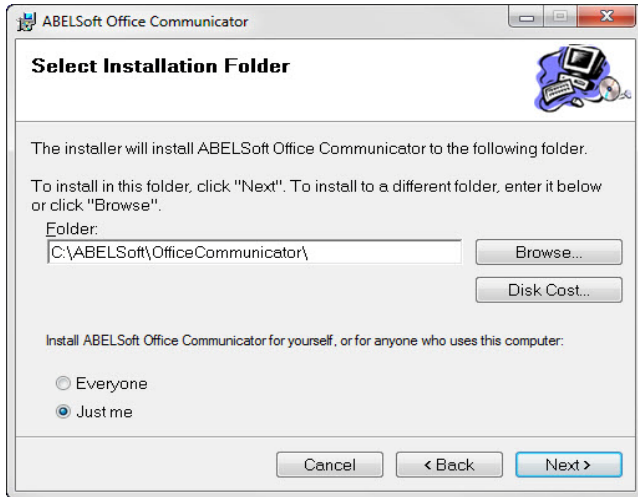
ABELSoft Office Communicator

Select Installation Folder

The installer will install ABELSoft Office Communicator to the following folder.

To install in this folder, click "Next". To install to a different folder, enter it below or click "Browse".

Folder:

C:\ABELSoft\OfficeCommunicator\

Browse...

Disk Cost...

Install ABELSoft Office Communicator for yourself, or for anyone who uses this computer:

Everyone

Just me

Cancel

< Back

Next >